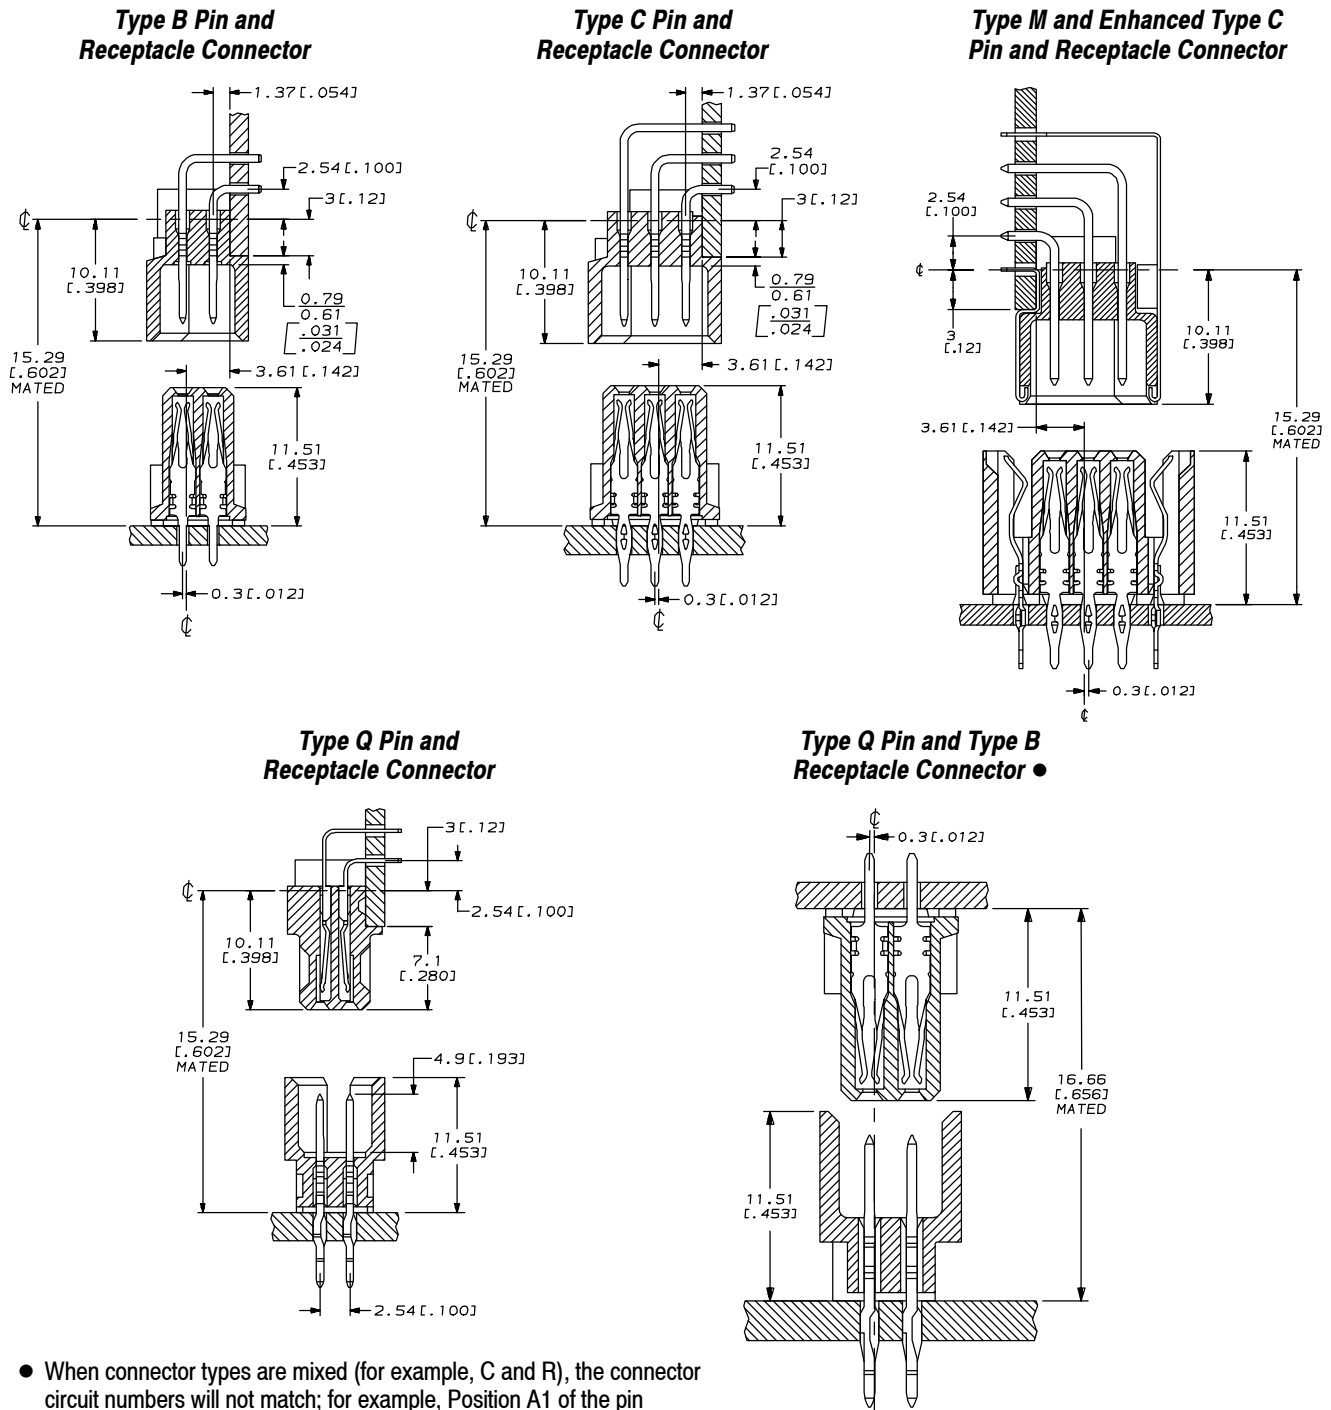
Type B Pin and Receptacle Connector

1.37[.054]
2.54[.100]
3[.12]
¢
10.11 [.398]
0.79
0.61
.031
.024
15.29 [.602] MATED
3.61[.142]
11.51 [.453]
0.3[.012]
¢

Type C Pin and Receptacle Connector

1.37[.054]
2.54 [.100]
3[.12]
¢
10.11 [.398]
0.79
0.61
.031
.024
15.29 [.602] MATED
3.61[.142]
11.51 [.453]
0.3[.012]
¢

Type M and Enhanced Type C Pin and Receptacle Connector

2.54 [.100]
¢
3 [.12]
10.11 [.398]
15.29 [.602] MATED
3.61[.142]
11.51 [.453]
0.3[.012]
¢

Type Q Pin and Receptacle Connector

3[.12]
¢
2.54[.100]
10.11 [.398]
7.1 [.280]
15.29 [.602] MATED
4.9[.193]
11.51 [.453]
2.54[.100]

Type Q Pin and Type B Receptacle Connector ●

¢
0.3[.012]
11.51 [.453]
16.66 [.656] MATED
11.51 [.453]

● When connector types are mixed (for example, C and R), the connector circuit numbers will not match; for example, Position A1 of the pin